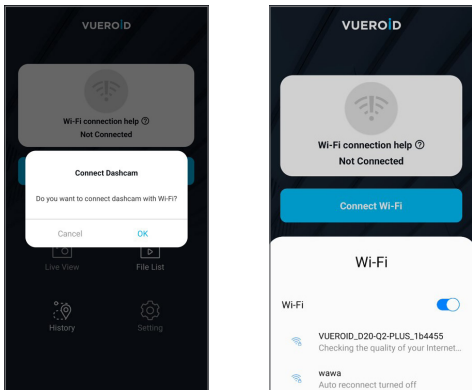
VUEROID

Wi-Fi connection help ⓘ
Not Connected

Connect Dashcam

Do you want to connect dashcam with Wi-Fi?

Cancel
OK

Live View
File List

History
Setting

VUEROID

Wi-Fi connection help ⓘ
Not Connected

Connect Wi-Fi

Wi-Fi

Wi-Fi

VUEROID_D20-Q2-PLUS_1b4455
Checking the quality of your Internet...

wawa
Auto reconnect turned off